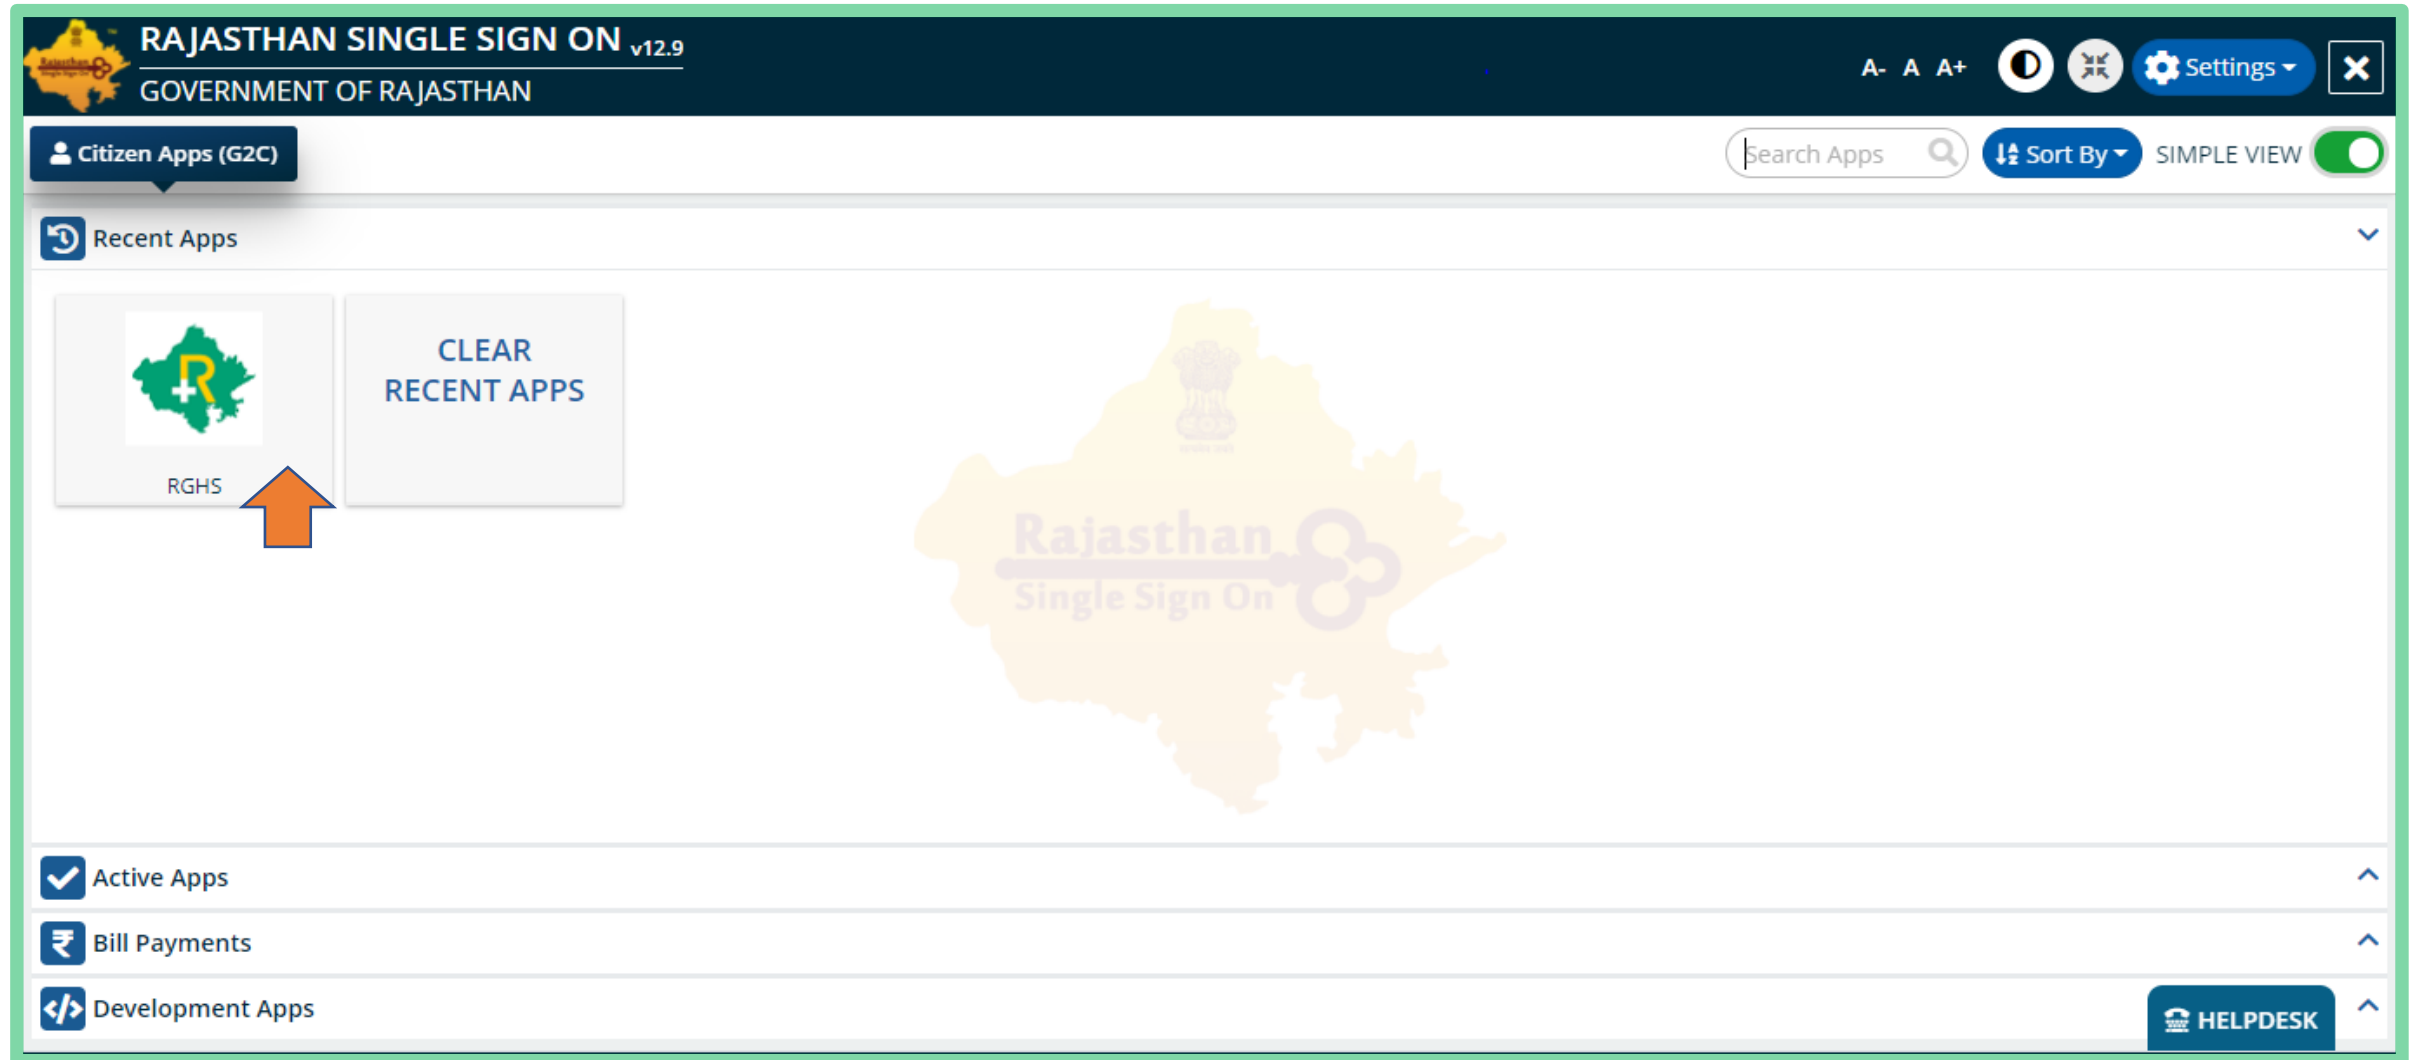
RAJASTHAN SINGLE SIGN ON v12.9
GOVERNMENT OF RAJASTHAN

A- A A+ Settings

Citizen Apps (G2C)

Search Apps

Sort By

SIMPLE VIEW

Recent Apps

RGHS

CLEAR RECENT APPS

Rajasthan Single Sign On

Active Apps

Bill Payments

Development Apps

HELPDESK